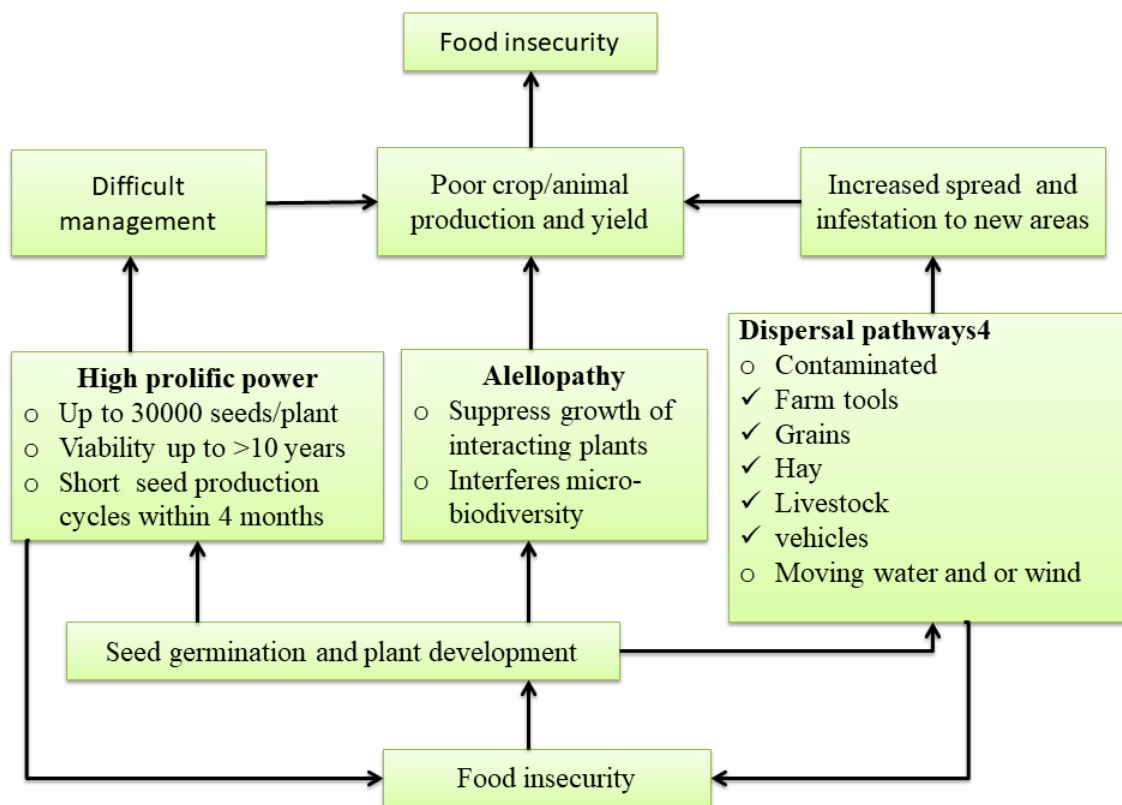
Food insecurity

Difficult management

Poor crop/animal production and yield

Increased spread and infestation to new areas

High prolific power
o Up to 30000 seeds/plant
o Viability up to >10 years
o Short seed production cycles within 4 months

Alellopathy
o Suppress growth of interacting plants
o Interferes micro-biodiversity

Dispersal pathways4
o Contaminated
✓ Farm tools
✓ Grains
✓ Hay
✓ Livestock
✓ vehicles
o Moving water and or wind

Seed germination and plant development

Food insecurity